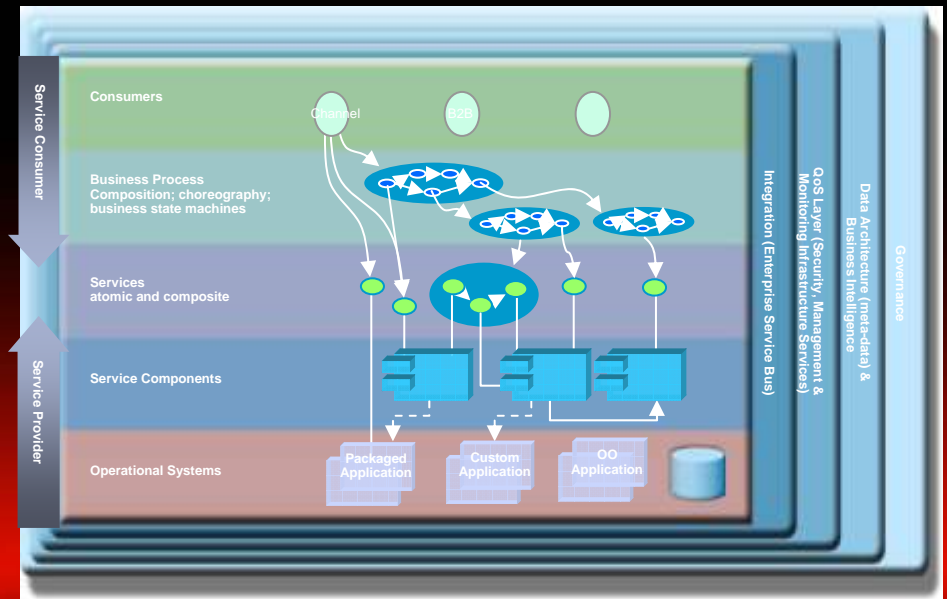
Service Consumer

Service Provider

Consumers

Channel

B2B

Business Process
Composition; choreography; business state machines

Services
atomic and composite

Service Components

Operational Systems

Packaged Application

Custom Application

OO Application

Integration (Enterprise Service Bus)

QoS Layer (Security, Management & Monitoring Infrastructure Services)

Data Architecture (meta-data) & Business Intelligence

Governance